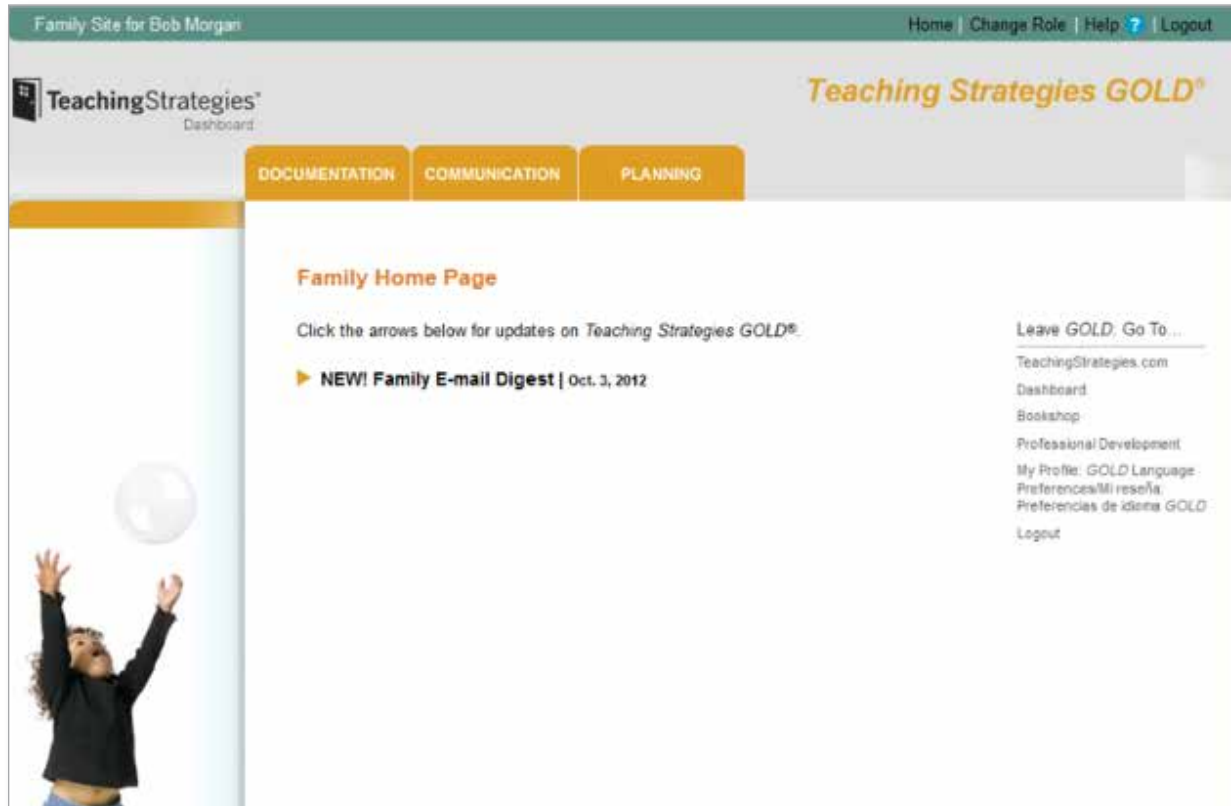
Family Site for Bob Morgan

Home | Change Role | Help ? | Logout

TeachingStrategies®
Dashboard

Teaching Strategies GOLD®

DOCUMENTATION COMMUNICATION PLANNING

Family Home Page

Click the arrows below for updates on Teaching Strategies GOLD®.

NEW! Family E-mail Digest | Oct. 3, 2012

Leave GOLD. Go To...

TeachingStrategies.com

Dashboard

Bookshop

Professional Development

My Profile: GOLD Language Preferences/Mi reseña: Preferencias de idioma GOLD

Logout